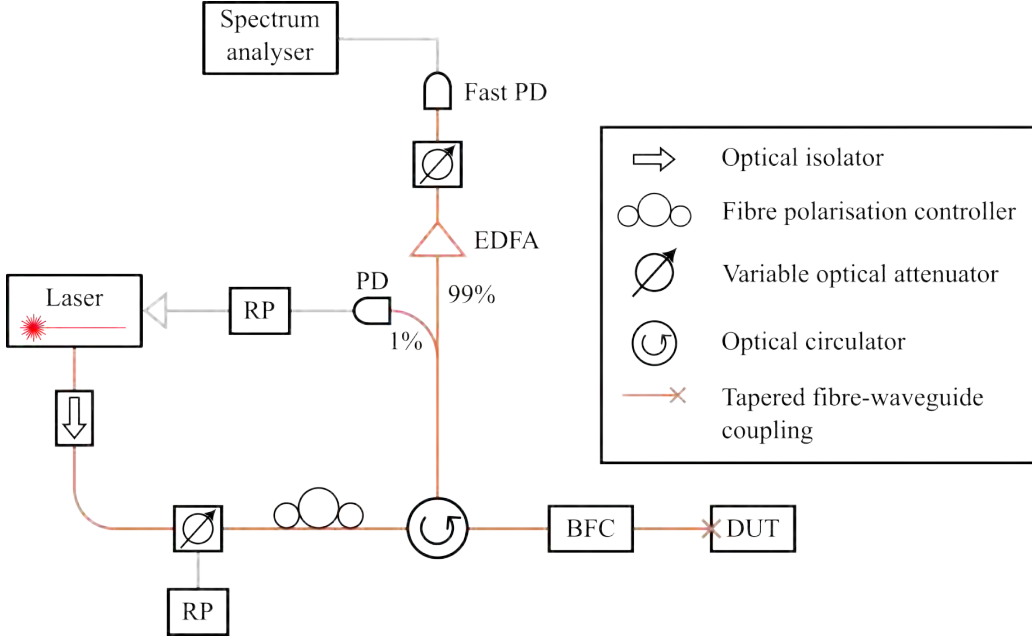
Spectrum analyser

Fast PD

EDFA

99%

1%

PD

RP

Laser

RP

BFC

DUT

Optical isolator

Fibre polarisation controller

Variable optical attenuator

Optical circulator

Tapered fibre-waveguide coupling